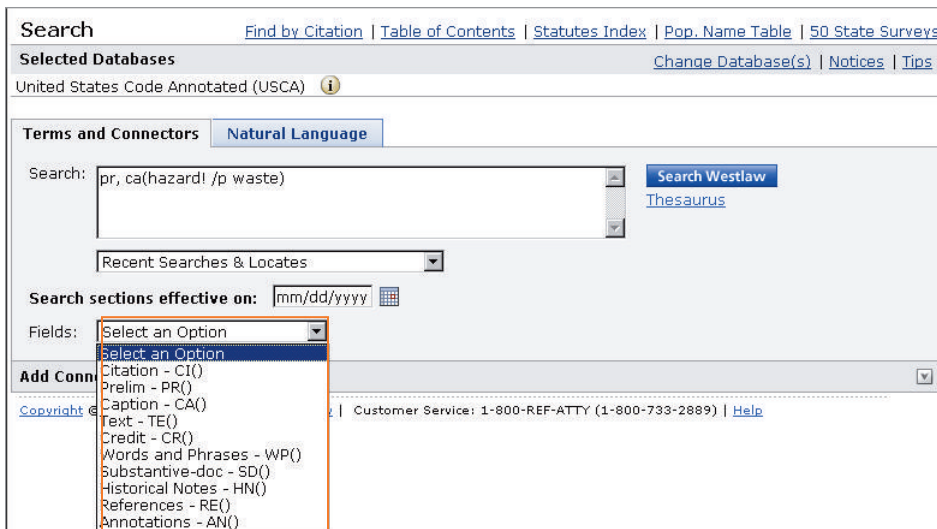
Search

Find by Citation | Table of Contents | Statutes Index | Pop. Name Table | 50 State Surveys

Selected Databases

Change Database(s) | Notices | Tips

United States Code Annotated (USCA)

Terms and Connectors

Natural Language

Search: pr, ca(hazard! /p waste)

Search Westlaw

Thesaurus

Recent Searches & Locates

Search sections effective on: mm/dd/yyyy

Fields: Select an Option

Select an Option
Citation - CI()
Prelim - PR()
Caption - CA()
Text - TE()
Credit - CR()
Words and Phrases - WP()
Substantive-doc - SD()
Historical Notes - HN()
References - RE()
Annotations - AN()

Add Conn

Copyright © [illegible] | Customer Service: 1-800-REF-ATTY (1-800-733-2889) | Help